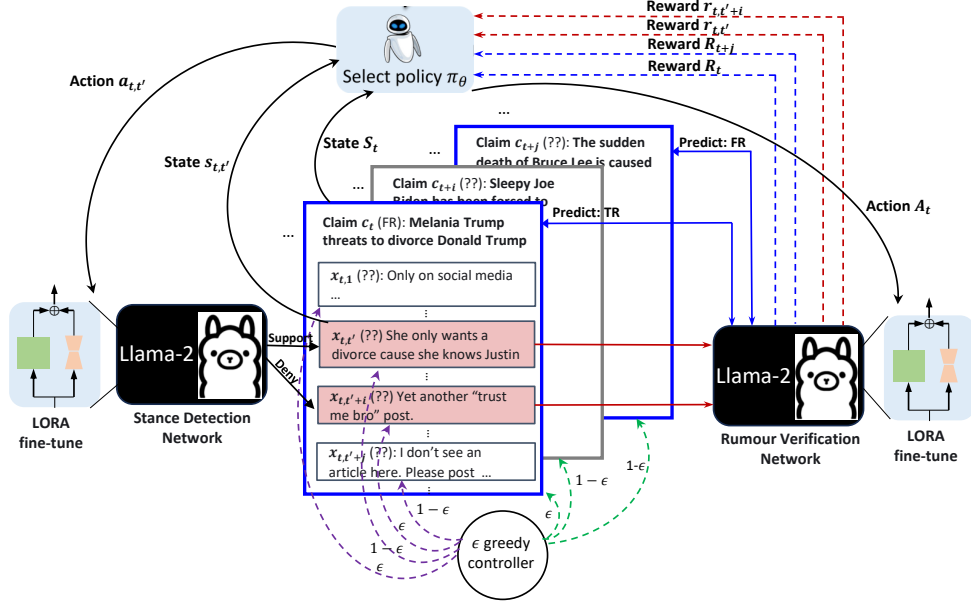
Reward $r_{t,t'+i}$
Reward $r_{t,t'}$
Reward $R_{t+j}$
Reward $R_t$

Select policy $\pi_\theta$

Action $a_{t,t'}$

State $s_{t,t'}$

State $S_t$

...

...

...

...

Claim $c_{t+j}$ (??): The sudden death of Bruce Lee is caused

Predict: FR

Claim $c_{t+i}$ (??): Sleepy Joe Biden has been forced to

Predict: TR

Action $A_t$

Claim $c_t$ (FR): Melania Trump threats to divorce Donald Trump

$x_{t,1}$ (??): Only on social media ...

⋮

$x_{t,t'}$ (??) She only wants a divorce cause she knows Justin

⋮

$x_{t,t'+i}$ (??) Yet another "trust me bro" post.

⋮

$x_{t,t'+j}$ (??): I don't see an article here. Please post ...

⋮

Support

Deny

Llama-2

Stance Detection Network

LORA fine-tune

Llama-2

Rumour Verification Network

LORA fine-tune

$1-\epsilon$

$\epsilon$

$1-\epsilon$

$\epsilon$

$1-\epsilon$

$\epsilon$

$1-\epsilon$

1-$\epsilon$

$\epsilon$ greedy controller